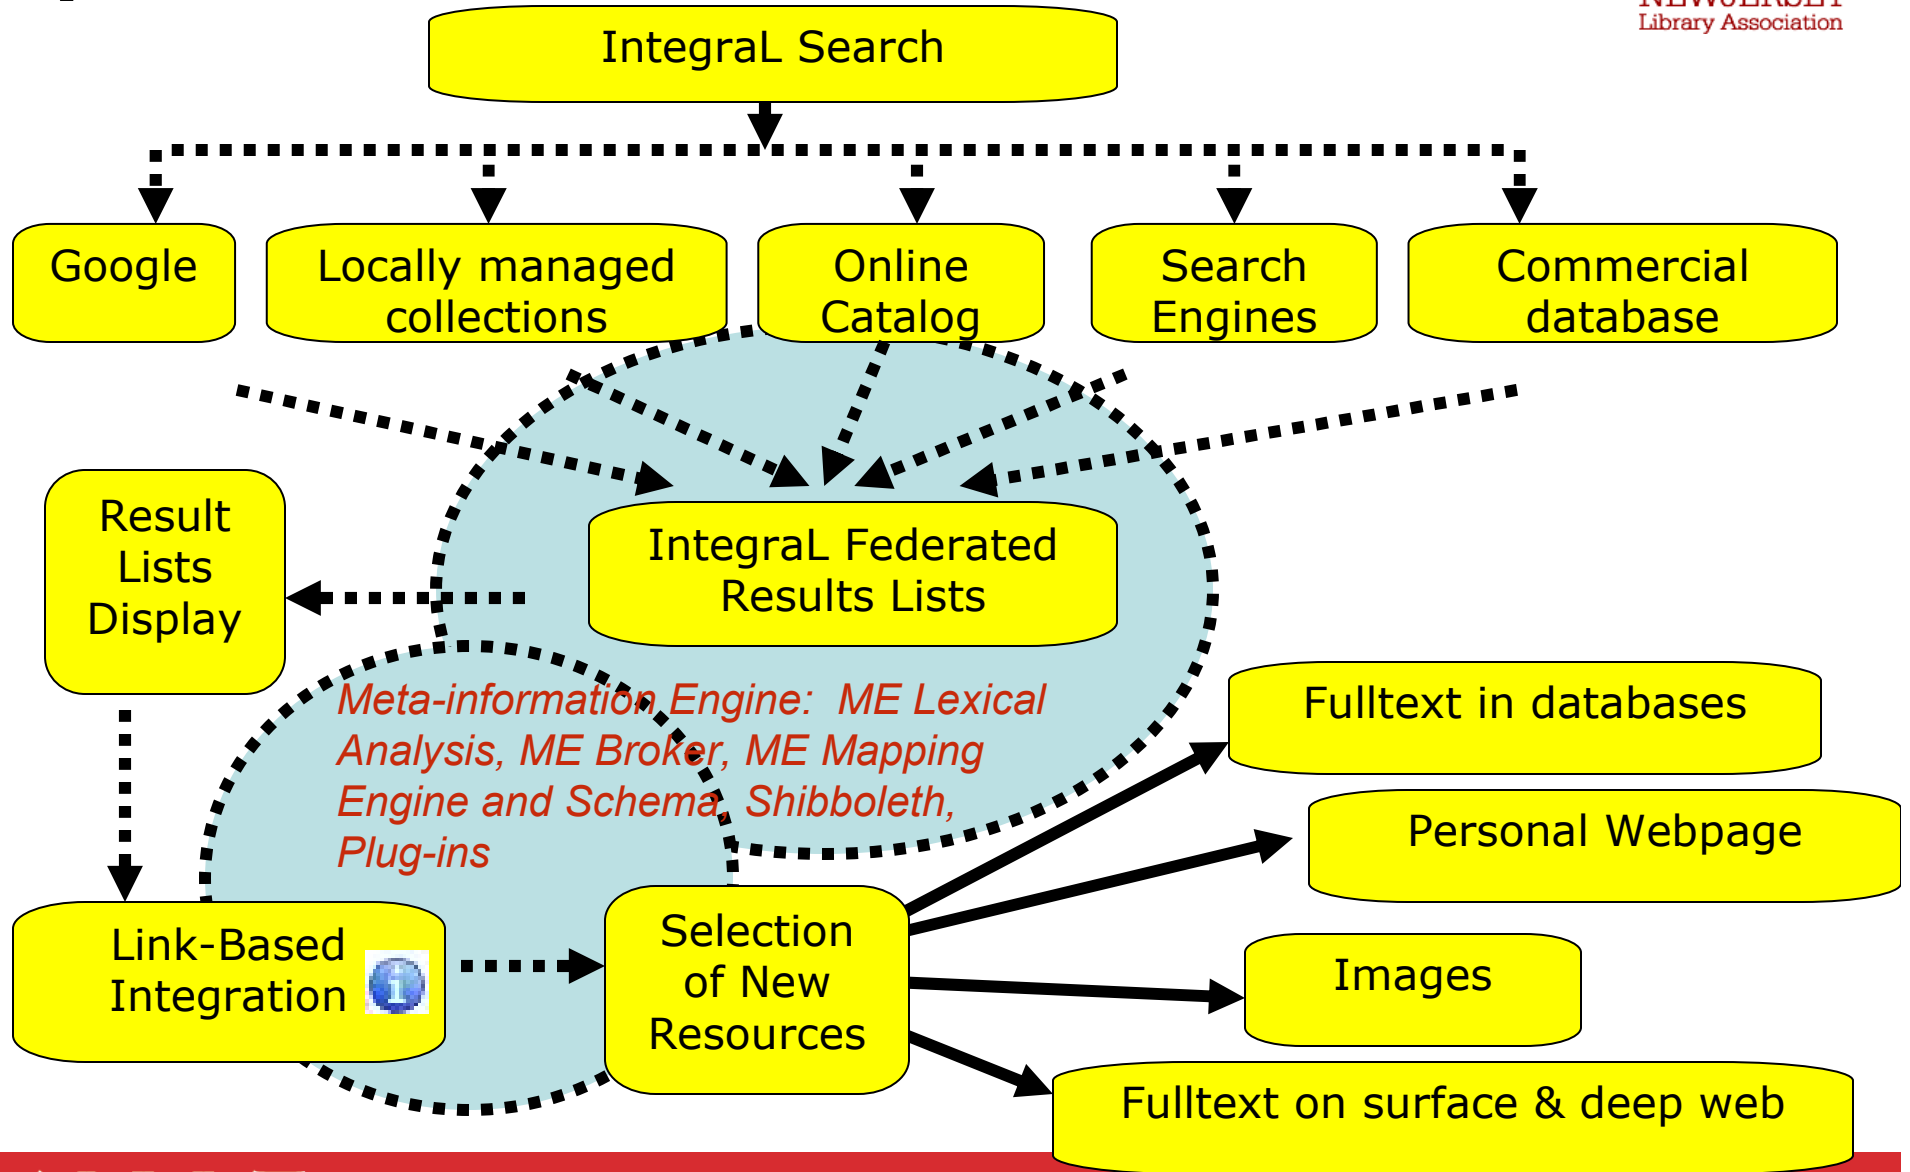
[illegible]
Library Association

IntegraL Search

Google

Locally managed collections

Online Catalog

Search Engines

Commercial database

Result Lists Display

IntegraL Federated Results Lists

Meta-information Engine: ME Lexical Analysis, ME Broker, ME Mapping Engine and Schema, Shibboleth, Plug-ins

Fulltext in databases

Personal Webpage

Link-Based Integration

Selection of New Resources

Images

Fulltext on surface & deep web